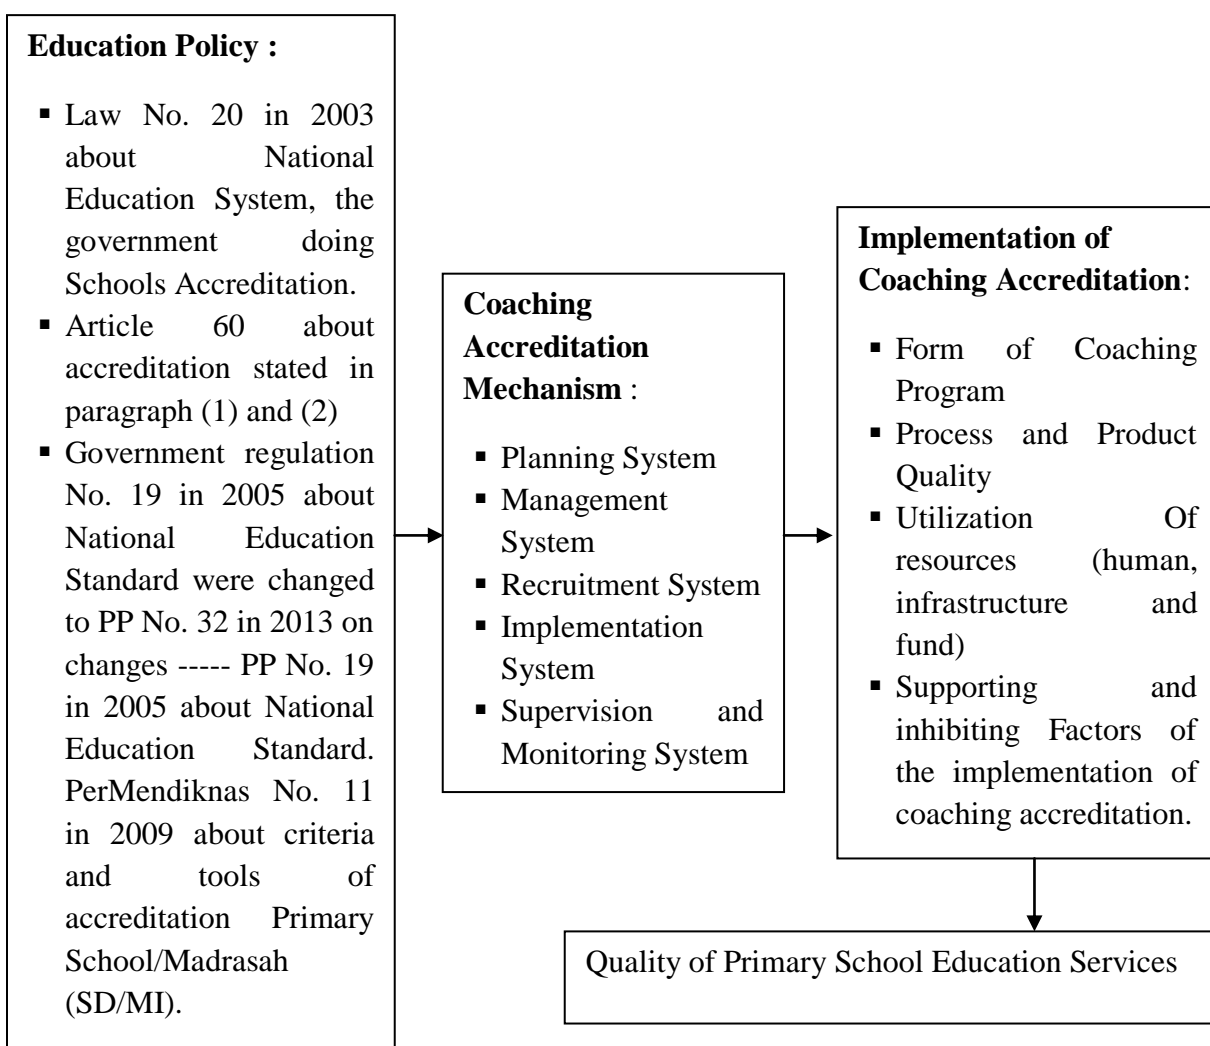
**Education Policy :**

- Law No. 20 in 2003 about National Education System, the government doing Schools Accreditation.
- Article 60 about accreditation stated in paragraph (1) and (2)
- Government regulation No. 19 in 2005 about National Education Standard were changed to PP No. 32 in 2013 on changes ----- PP No. 19 in 2005 about National Education Standard. PerMendiknas No. 11 in 2009 about criteria and tools of accreditation Primary School/Madrasah (SD/MI).

**Coaching Accreditation Mechanism** :

- Planning System
- Management System
- Recruitment System
- Implementation System
- Supervision and Monitoring System

**Implementation of Coaching Accreditation**:

- Form of Coaching Program
- Process and Product Quality
- Utilization Of resources (human, infrastructure and fund)
- Supporting and inhibiting Factors of the implementation of coaching accreditation.

Quality of Primary School Education Services